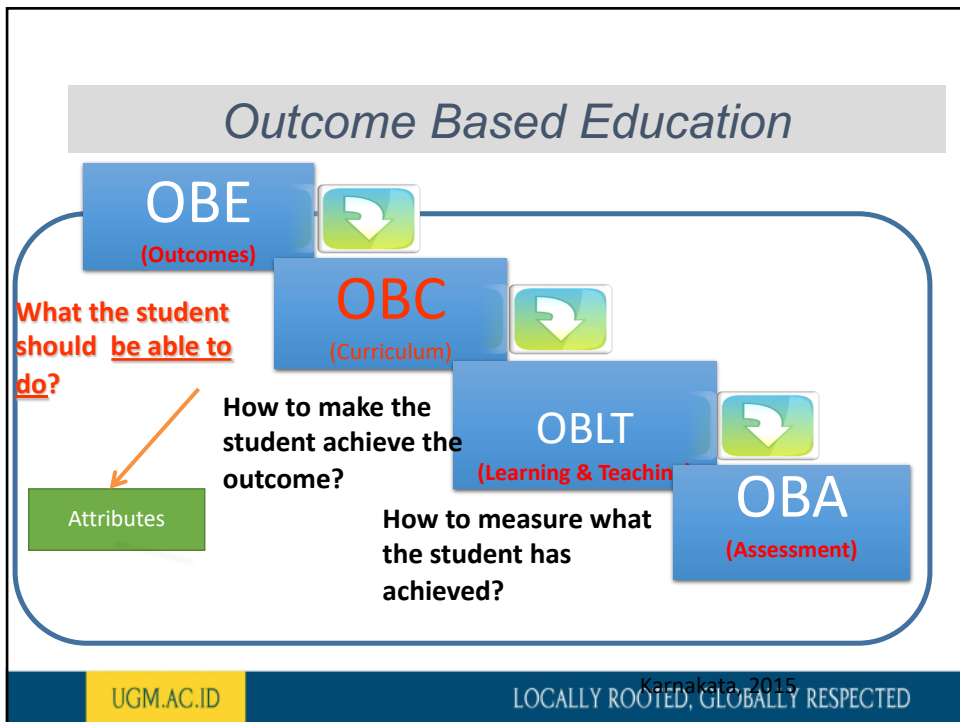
Outcome Based Education

OBE
(Outcomes)

OBC
(Curriculum)

OBLT
(Learning & Teachin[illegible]

OBA
(Assessment)

What the student should be able to do?

Attributes

How to make the student achieve the outcome?

How to measure what the student has achieved?

Karnakata, 2015

UGM.AC.ID

LOCALLY ROOTED, GLOBALLY RESPECTED